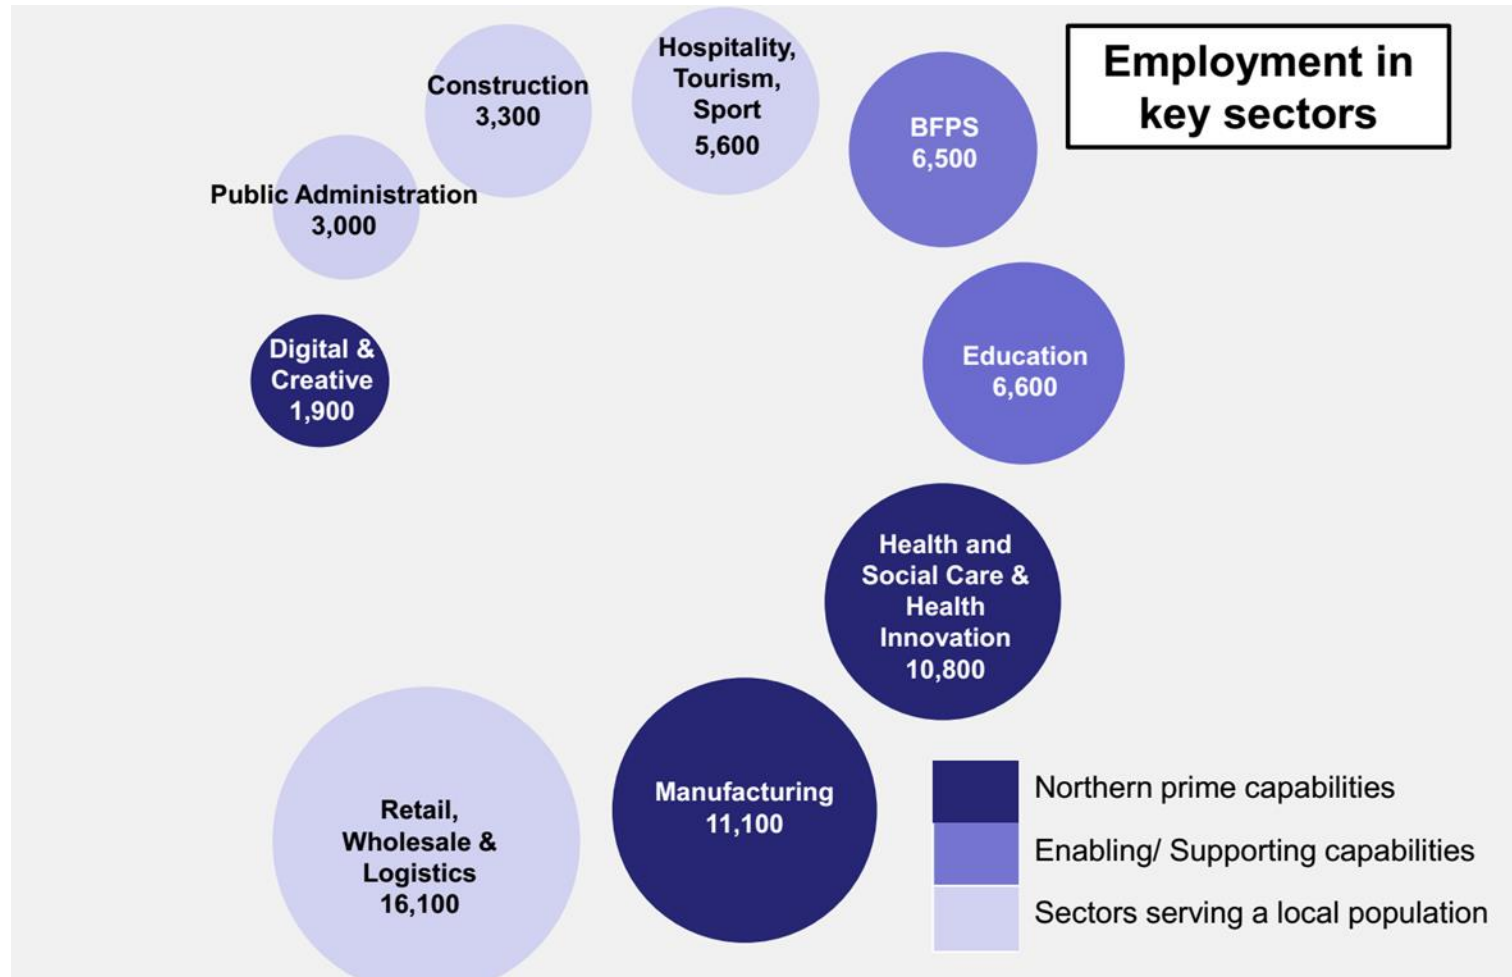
Employment in key sectors

Construction
3,300

Hospitality, Tourism, Sport
5,600

BFPS
6,500

Public Administration
3,000

Digital & Creative
1,900

Education
6,600

Health and Social Care & Health Innovation
10,800

Retail, Wholesale & Logistics
16,100

Manufacturing
11,100

Northern prime capabilities

Enabling/ Supporting capabilities

Sectors serving a local population